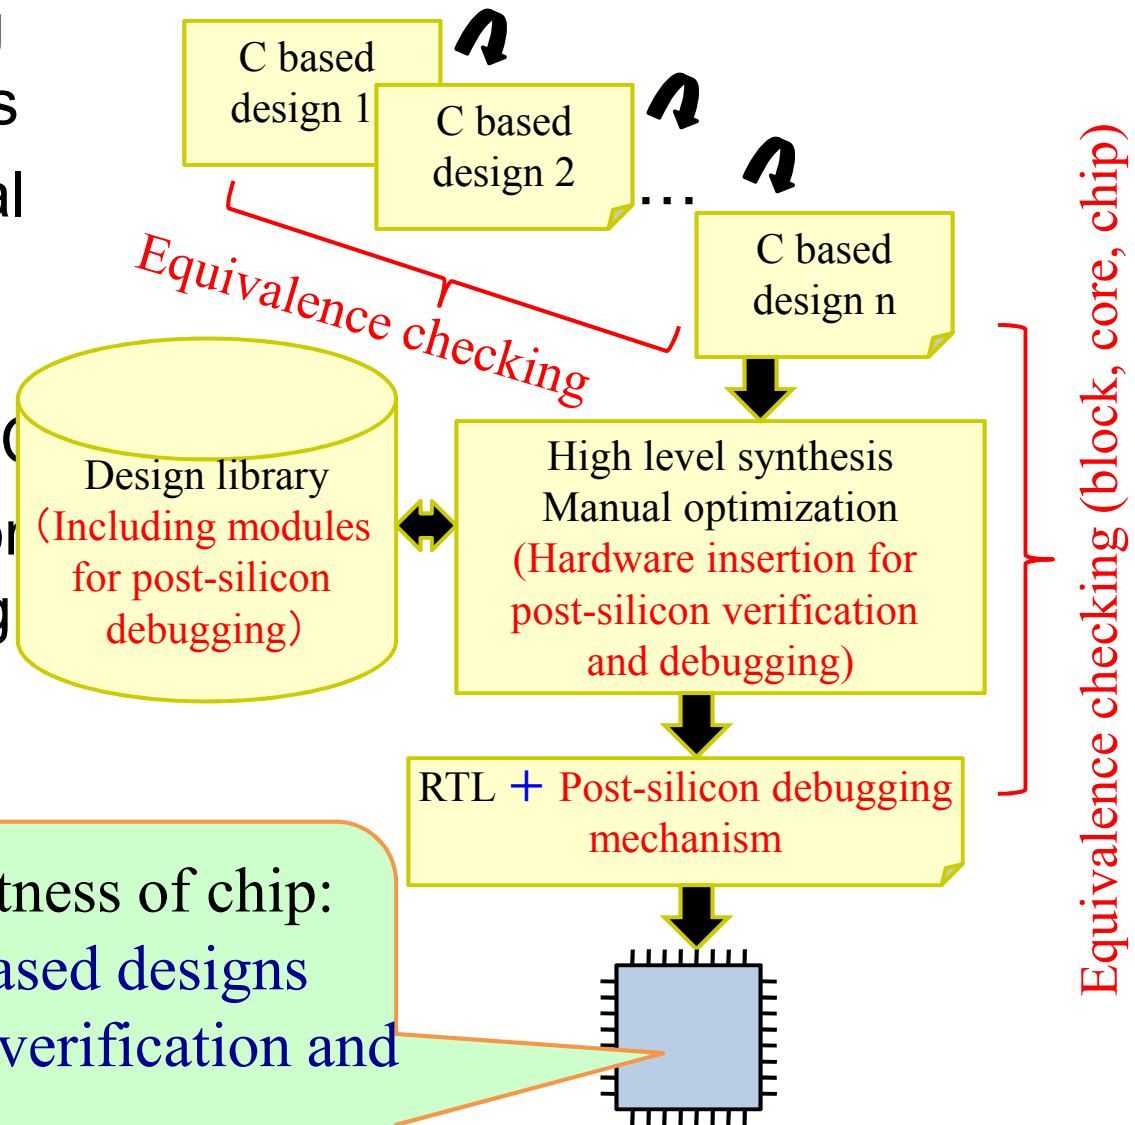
C based design 1

C based design 2

…

C based design n

Equivalence checking

Design library
(Including modules for post-silicon debugging)

High level synthesis
Manual optimization
(Hardware insertion for post-silicon verification and debugging)

RTL + Post-silicon debugging mechanism

Equivalence checking (block, core, chip)

tness of chip:
ased designs
verification and